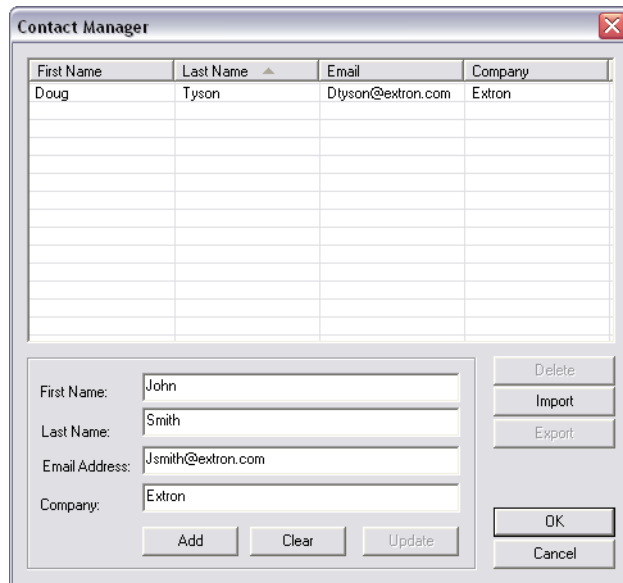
Contact Manager

| First Name | Last Name | Email | Company |
|---|---|---|---|
| Doug | Tyson | Dtyson@extron.com | Extron |

First Name: John
Last Name: Smith
Email Address: Jsmith@extron.com
Company: Extron

Add Clear Update

Delete
Import
Export

OK
Cancel